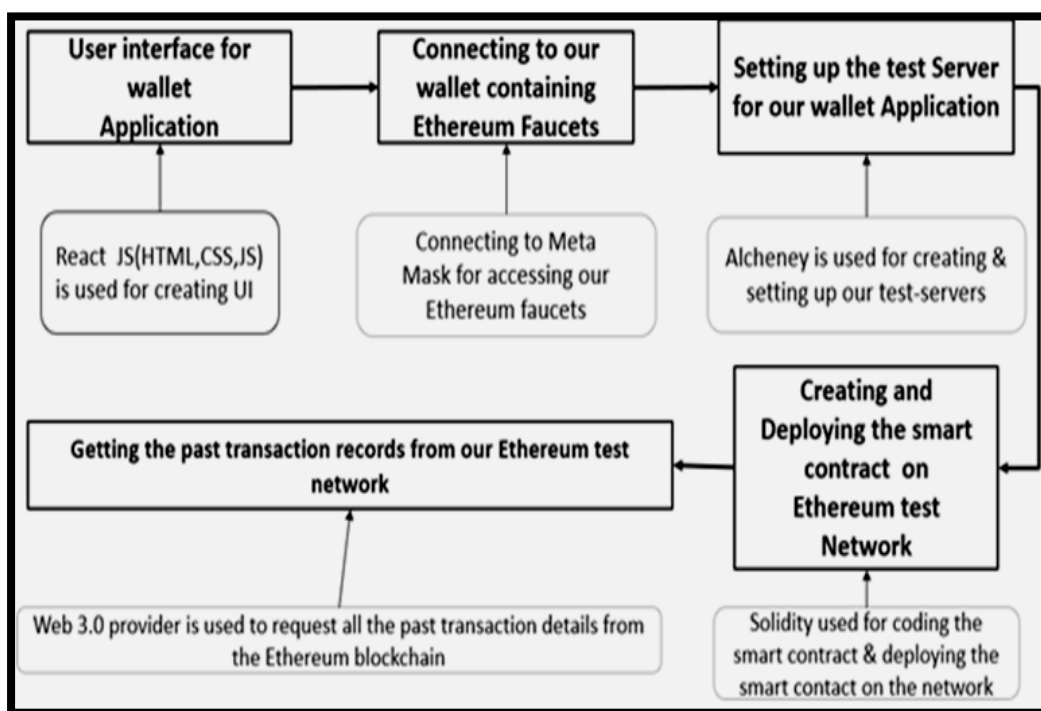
User interface for wallet Application

React JS(HTML,CSS,JS) is used for creating UI

Connecting to our wallet containing Ethereum Faucets

Connecting to Meta Mask for accessing our Ethereum faucets

Setting up the test Server for our wallet Application

Alcheney is used for creating & setting up our test-servers

Creating and Deploying the smart contract on Ethereum test Network

Solidity used for coding the smart contract & deploying the smart contact on the network

Getting the past transaction records from our Ethereum test network

Web 3.0 provider is used to request all the past transaction details from the Ethereum blockchain